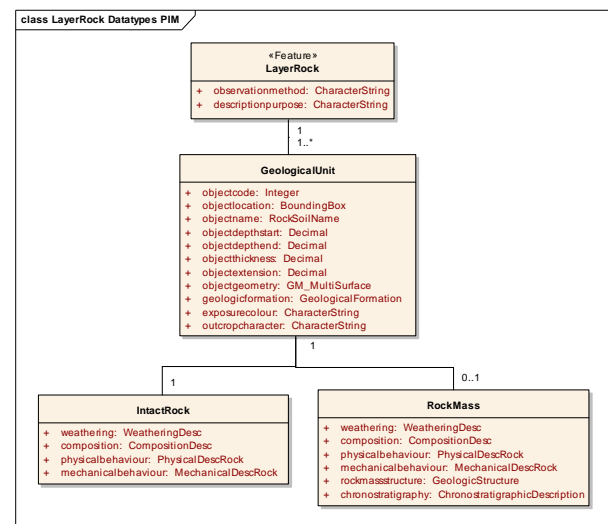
class LayerRock Datatypes PIM

«Feature»
LayerRock

+ observationmethod: CharacterString
+ descriptionpurpose: CharacterString

1

1..*

GeologicalUnit

+ objectcode: Integer
+ objectlocation: BoundingBox
+ objectname: RockSoilName
+ objectdepthstart: Decimal
+ objectdepthend: Decimal
+ objectthickness: Decimal
+ objectextension: Decimal
+ objectgeometry: GM_MultiSurface
+ geologicformation: GeologicalFormation
+ exposurecolour: CharacterString
+ outcropcharacter: CharacterString

1

1

0..1

IntactRock

+ weathering: WeatheringDesc
+ composition: CompositionDesc
+ physicalbehaviour: PhysicalDescRock
+ mechanicalbehaviour: MechanicalDescRock

RockMass

+ weathering: WeatheringDesc
+ composition: CompositionDesc
+ physicalbehaviour: PhysicalDescRock
+ mechanicalbehaviour: MechanicalDescRock
+ rockmassstructure: GeologicStructure
+ chronostratigraphy: ChronostratigraphicDescription